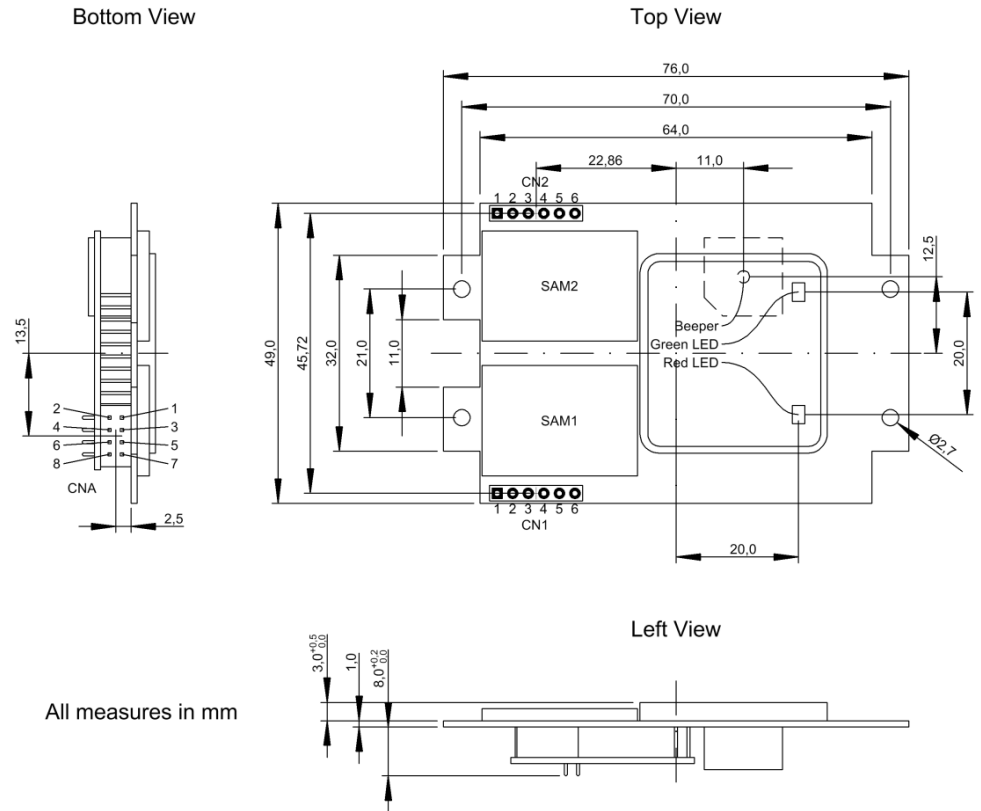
Bottom View

Top View

76,0
70,0
64,0
22,86
11,0
CN2
1 2 3 4 5 6
SAM2
SAM1
Beeper
Green LED
Red LED
12,5
20,0
Ø2,7
49,0
45,72
32,0
21,0
11,0
1 2 3 4 5 6
CN1
20,0

13,5
2
1
4
3
6
5
8
7
CNA
2,5

Left View

$3,0^{+0,5}_{0,0}$
1,0
$8,0^{+0,2}_{0,0}$

All measures in mm